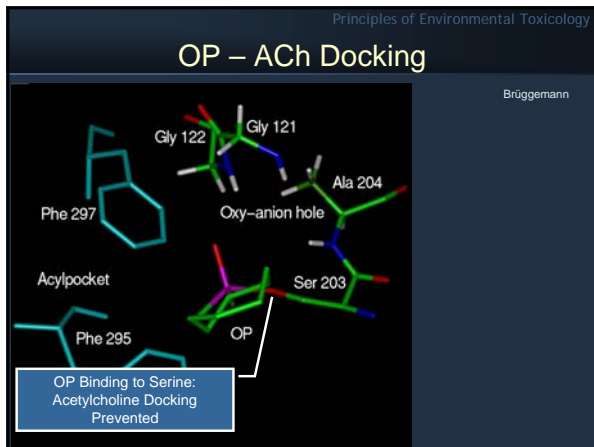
Principles of Environmental Toxicology

OP – ACh Docking

Brüggemann

Gly 122
Gly 121
Ala 204
Phe 297
Oxy-anion hole
Acylpocket
Ser 203
Phe 295
OP

OP Binding to Serine: Acetylcholine Docking Prevented